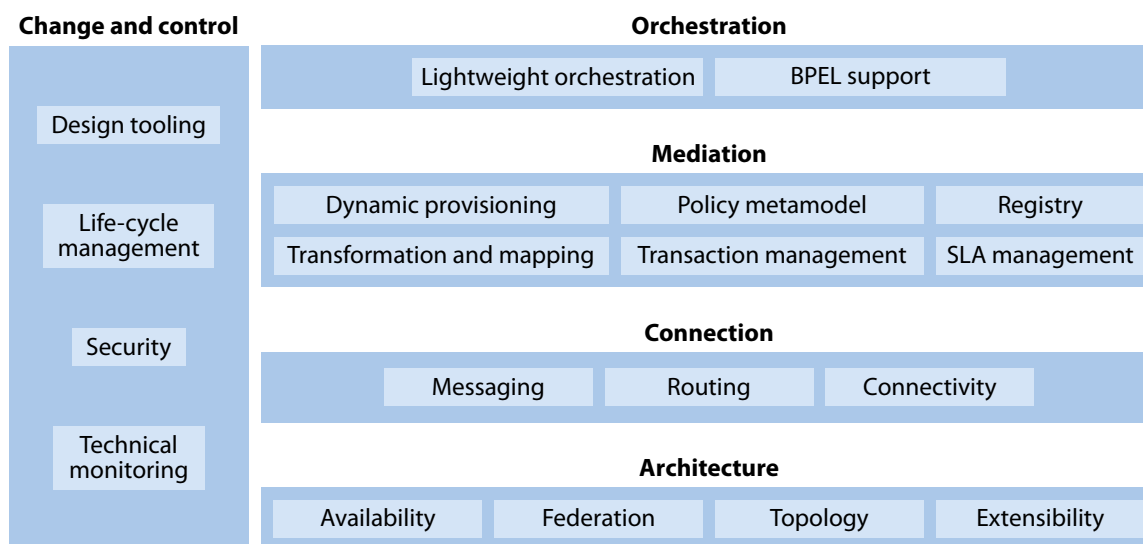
**Change and control**

Design tooling

Life-cycle management

Security

Technical monitoring

**Orchestration**

Lightweight orchestration

BPEL support

**Mediation**

Dynamic provisioning

Policy metamodel

Registry

Transformation and mapping

Transaction management

SLA management

**Connection**

Messaging

Routing

Connectivity

**Architecture**

Availability

Federation

Topology

Extensibility